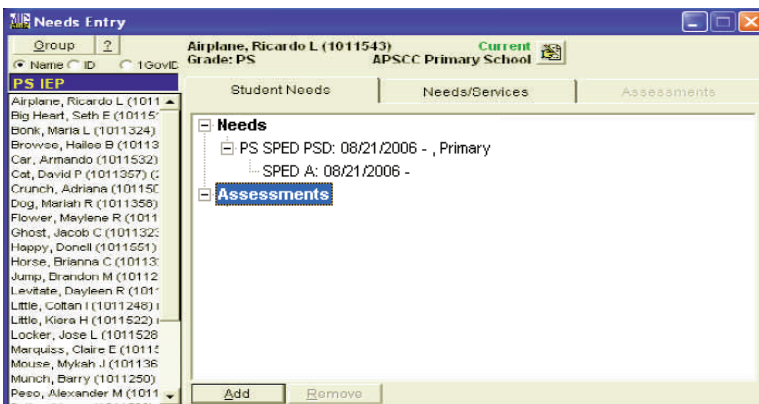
Needs Entry

Group ?

Name ID 1GovID

PS IEP

Airplane, Ricardo L (1011
Big Heart, Seth E (10115
Bonk, Maria L (1011324)
Browse, Hailee B (10113
Car, Armando (1011532)
Cat, David P (1011357) (
Crunch, Adriana (10115
Dog, Mariah R (1011356)
Flower, Maylene R (1011
Ghost, Jacob C (101132
Happy, Donell (1011551)
Horse, Brianna C (10113
Jump, Brandon M (10112
Levitate, Dayleen R (101
Little, Coltan I (1011248)
Little, Kiera H (1011522)
Locker, Jose L (1011528
Marquiss, Claire E (1011
Mouse, Mykah J (101136
Munch, Barry (1011250)
Peso, Alexander M (1011

Airplane, Ricardo L (1011543) Current
Grade: PS APSCC Primary School

Student Needs | Needs/Services | Assessments

Needs
PS SPED PSD: 08/21/2006 - , Primary
SPED A: 08/21/2006 -
Assessments

Add Remove